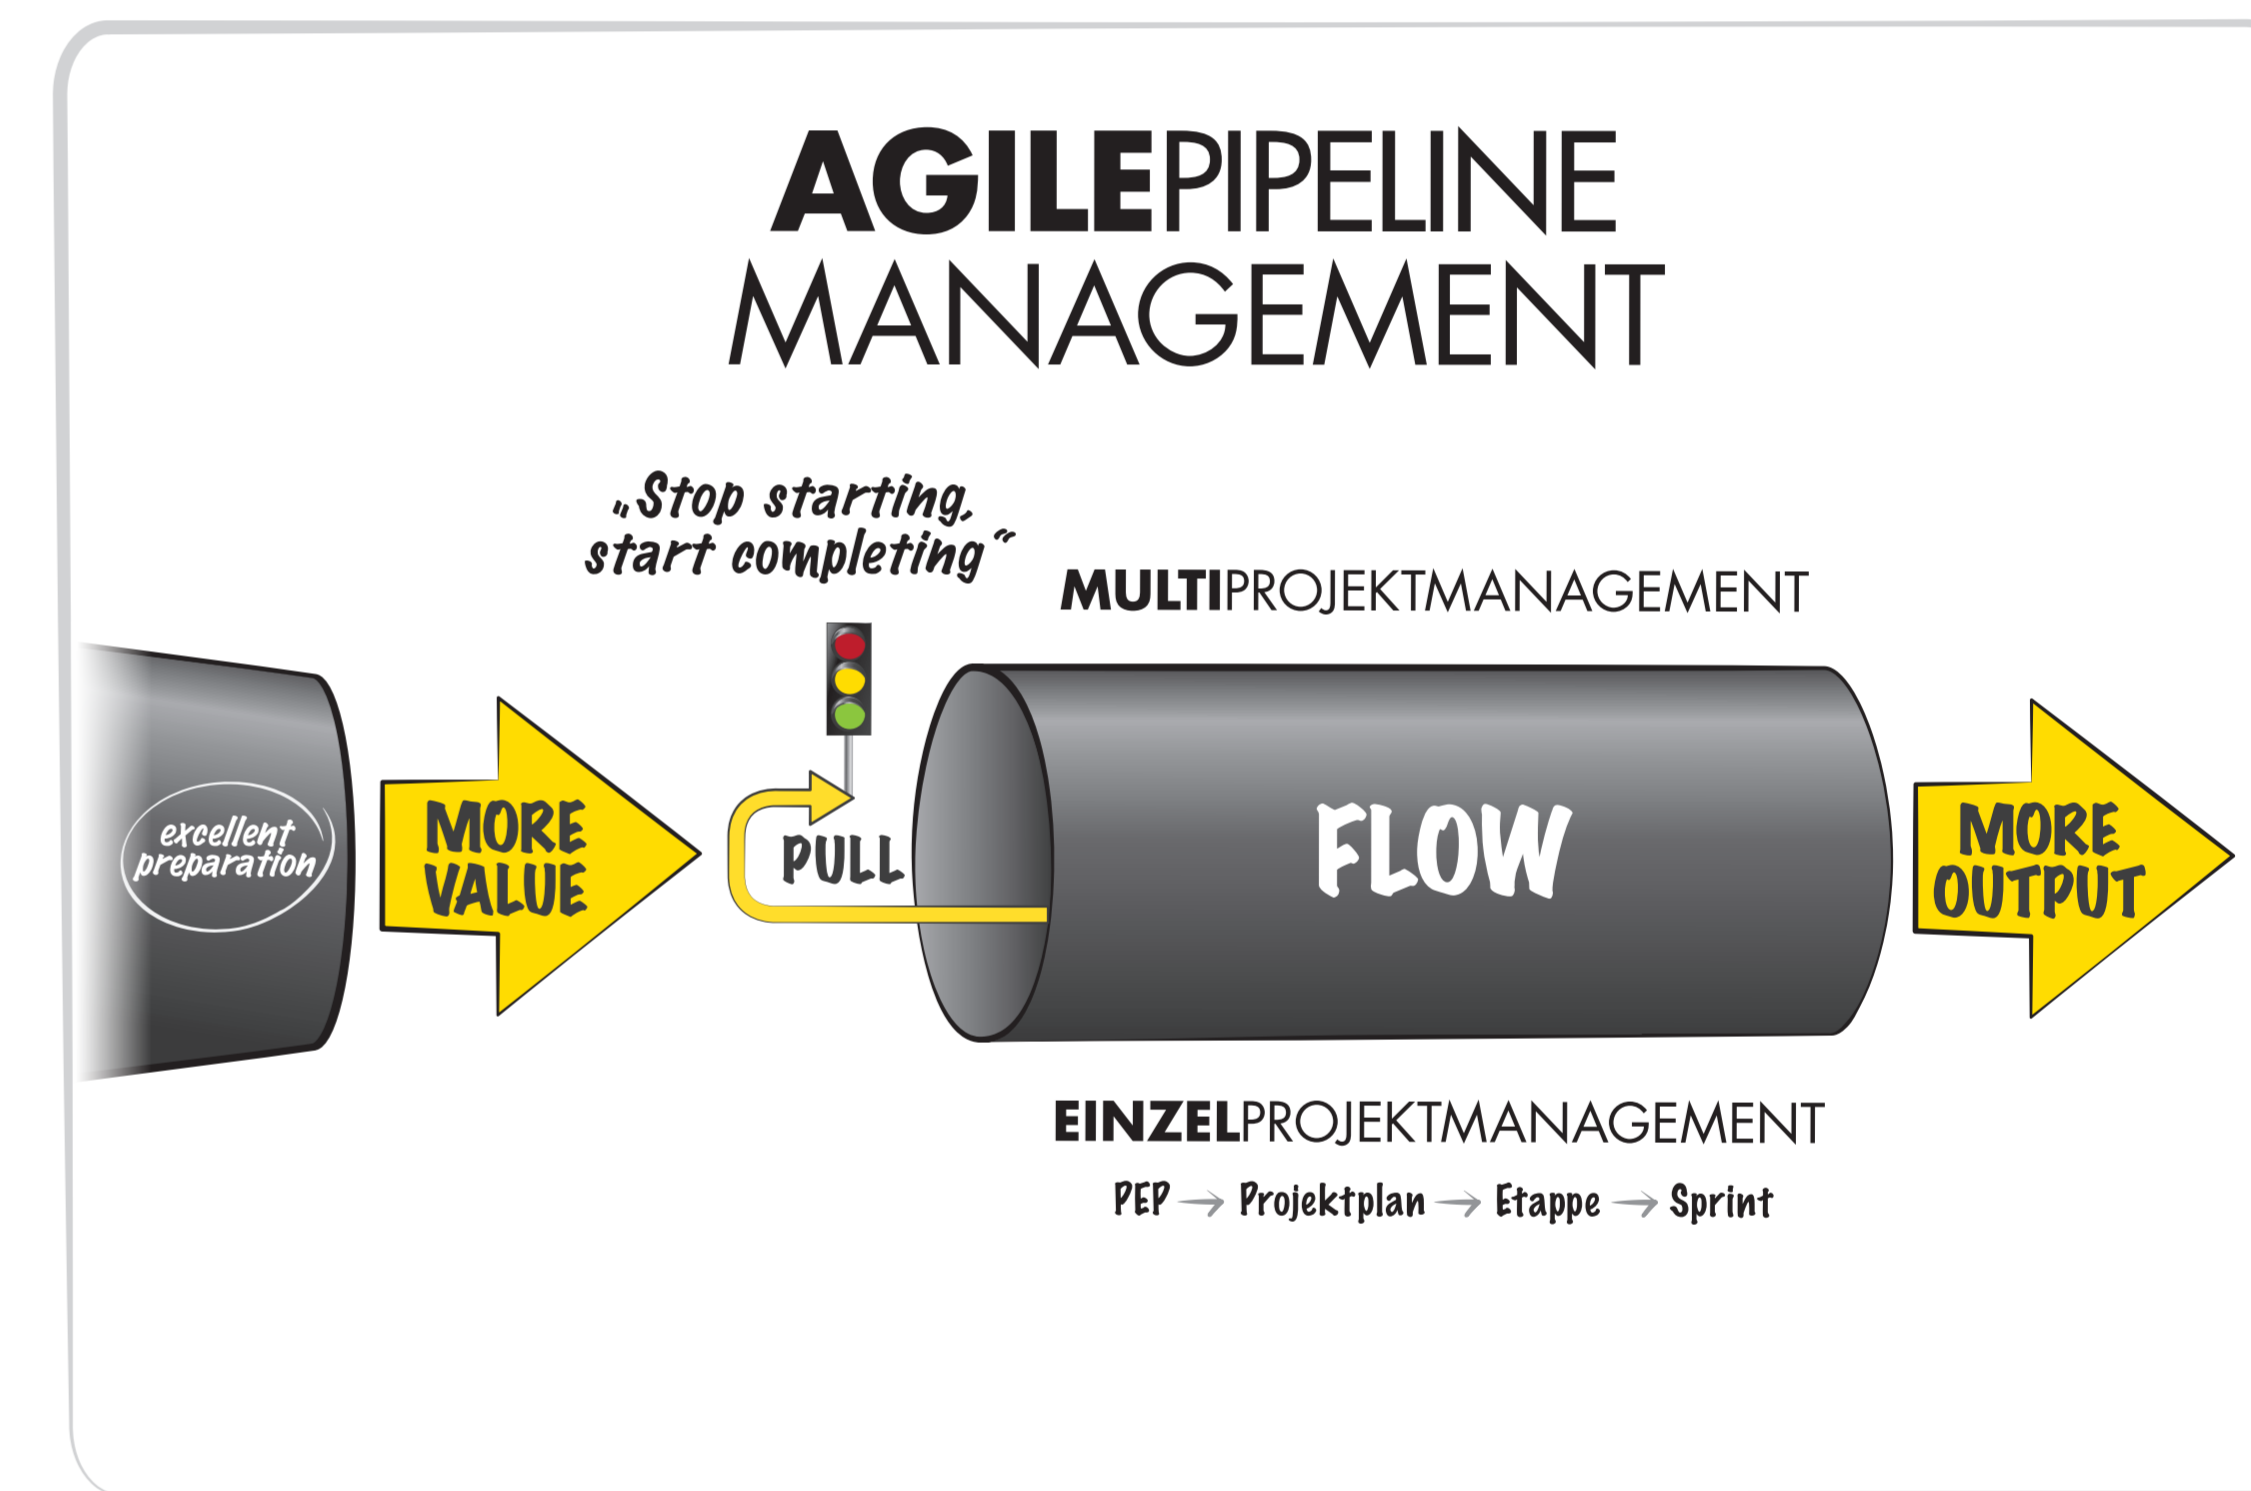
AGILEPIPELINE MANAGEMENT

„Stop starting, start completing"

MULTIPROJEKTMANAGEMENT

excellent preparation

MORE VALUE

PULL

FLOW

MORE OUTPUT

EINZELPROJEKTMANAGEMENT

PEP → Projektplan → Etappe → Sprint